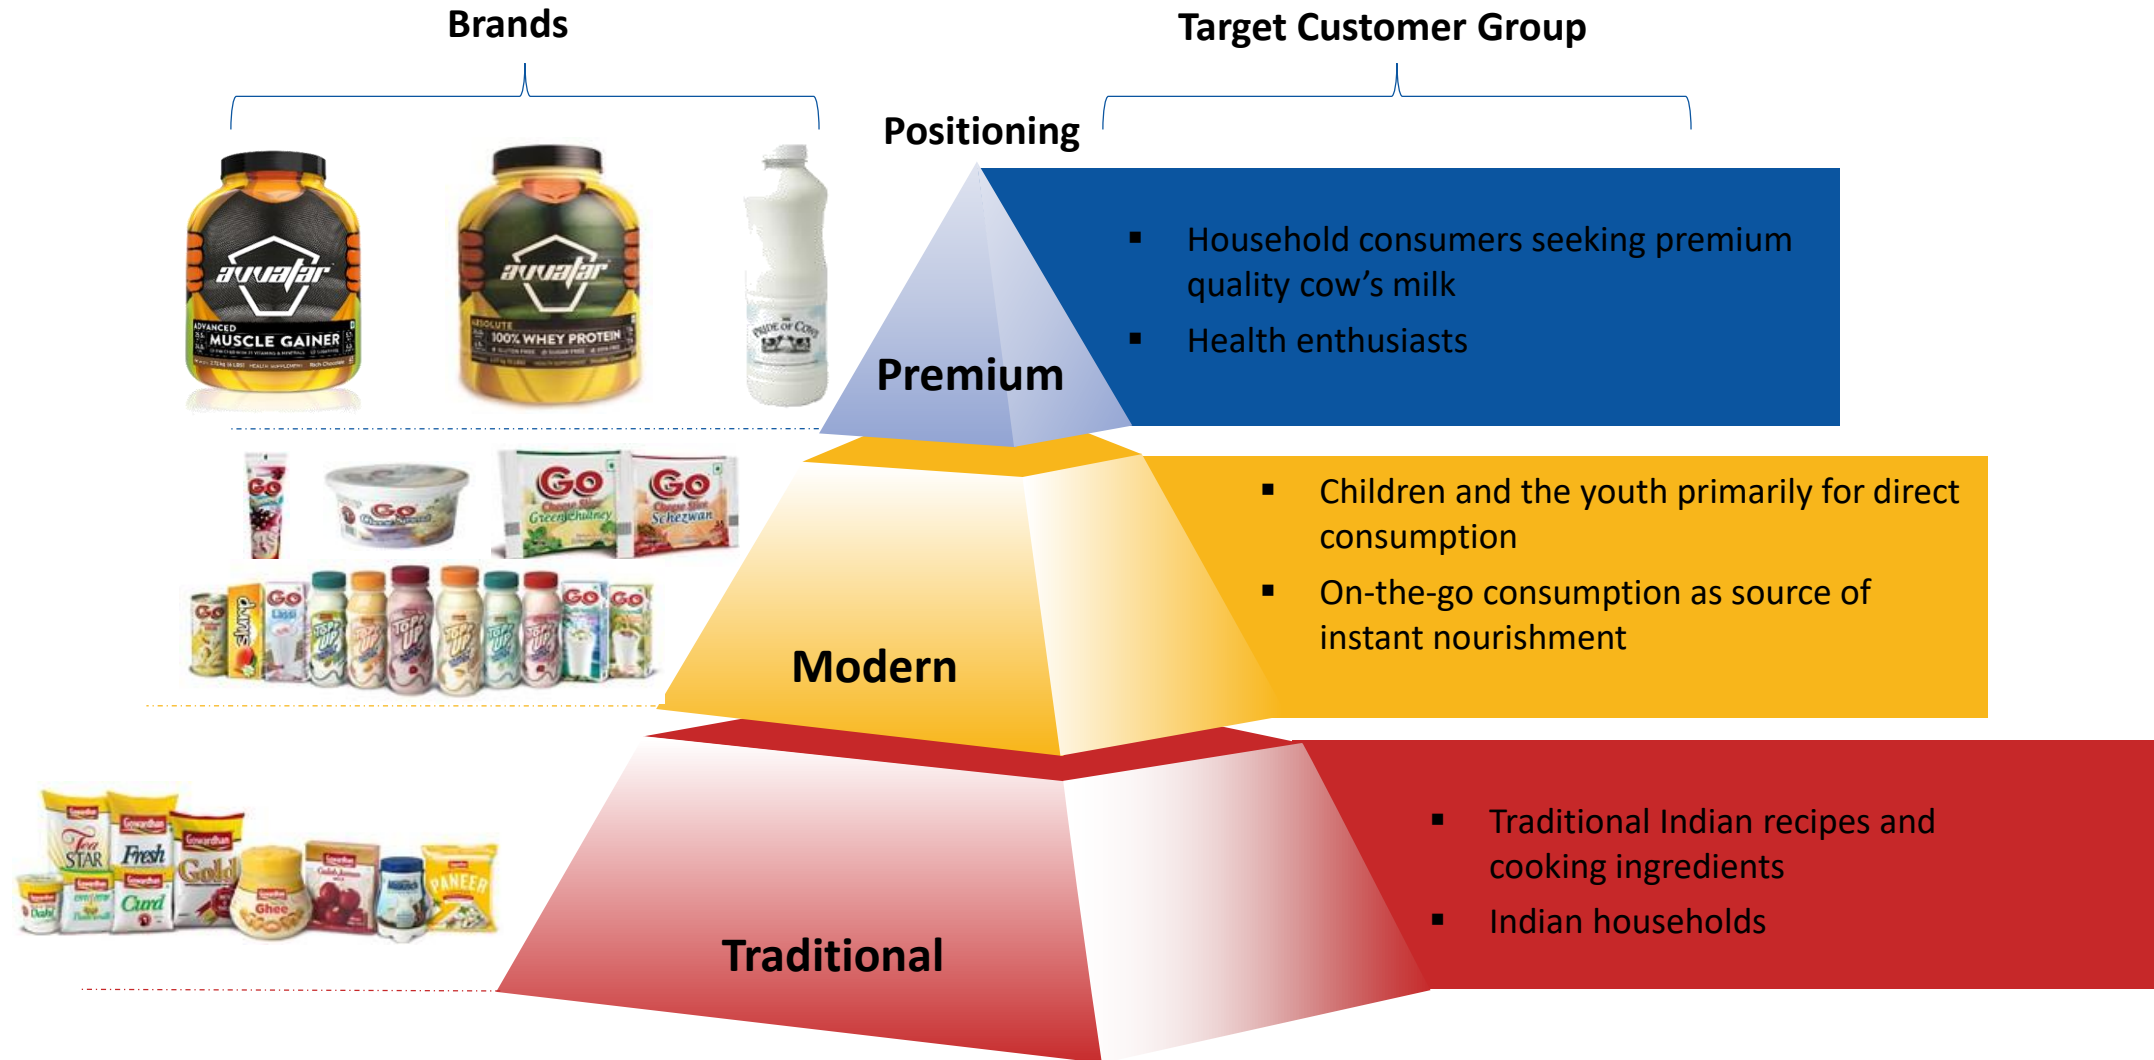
Brands

Target Customer Group

Positioning

avvatar
ADVANCED
MUSCLE GAINER

avvatar
ABSOLUTE
100% WHEY PROTEIN

PRIDE OF COWS

Premium

▪ Household consumers seeking premium quality cow's milk
▪ Health enthusiasts

GO
GO
GO Green chutney
GO Schezwan
GO
slurp
GO Lassi
TOPS UP
GO
GO

Modern

▪ Children and the youth primarily for direct consumption
▪ On-the-go consumption as source of instant nourishment

Tea STAR
Fresh
Gold
Curd
Dahi
Ghee
PANEER

Traditional

▪ Traditional Indian recipes and cooking ingredients
▪ Indian households